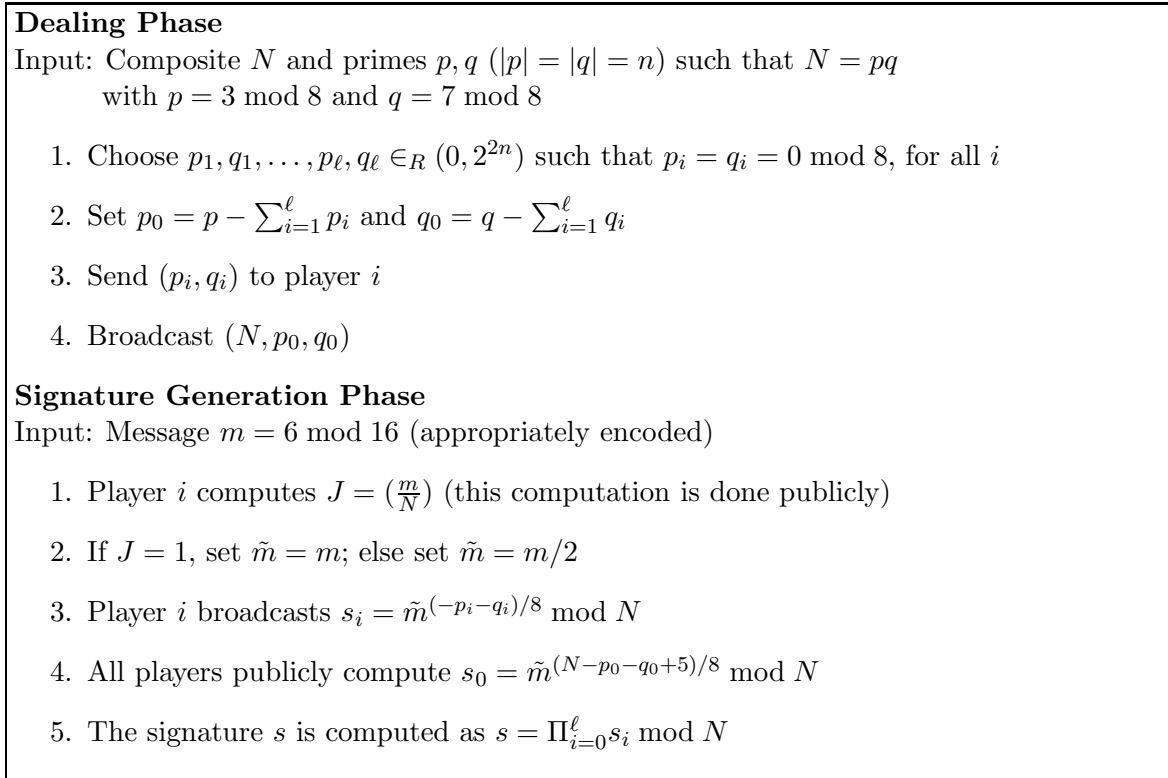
**Dealing Phase**
Input: Composite $N$ and primes $p, q$ ($|p| = |q| = n$) such that $N = pq$ with $p = 3 \bmod 8$ and $q = 7 \bmod 8$

1. Choose $p_1, q_1, \ldots, p_\ell, q_\ell \in_R (0, 2^{2n})$ such that $p_i = q_i = 0 \bmod 8$, for all $i$
2. Set $p_0 = p - \sum_{i=1}^{\ell} p_i$ and $q_0 = q - \sum_{i=1}^{\ell} q_i$
3. Send $(p_i, q_i)$ to player $i$
4. Broadcast $(N, p_0, q_0)$

**Signature Generation Phase**
Input: Message $m = 6 \bmod 16$ (appropriately encoded)

1. Player $i$ computes $J = (\frac{m}{N})$ (this computation is done publicly)
2. If $J = 1$, set $\tilde{m} = m$; else set $\tilde{m} = m/2$
3. Player $i$ broadcasts $s_i = \tilde{m}^{(-p_i - q_i)/8} \bmod N$
4. All players publicly compute $s_0 = \tilde{m}^{(N - p_0 - q_0 + 5)/8} \bmod N$
5. The signature $s$ is computed as $s = \Pi_{i=0}^{\ell} s_i \bmod N$